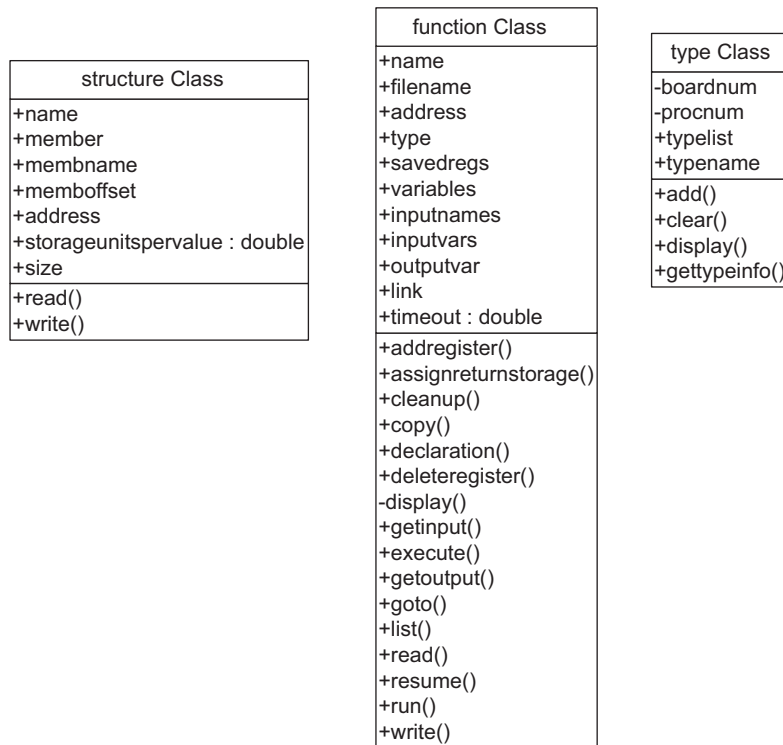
structure Class
+name
+member
+membname
+memboffset
+address
+storageunitspervalue : double
+size
+read()
+write()

function Class
+name
+filename
+address
+type
+savedregs
+variables
+inputnames
+inputvars
+outputvar
+link
+timeout : double
+addregister()
+assignreturnstorage()
+cleanup()
+copy()
+declaration()
+deleteregister()
-display()
+getinput()
+execute()
+getoutput()
+goto()
+list()
+read()
+resume()
+run()
+write()

type Class
-boardnum
-procnum
+typelist
+typename
+add()
+clear()
+display()
+gettypeinfo()